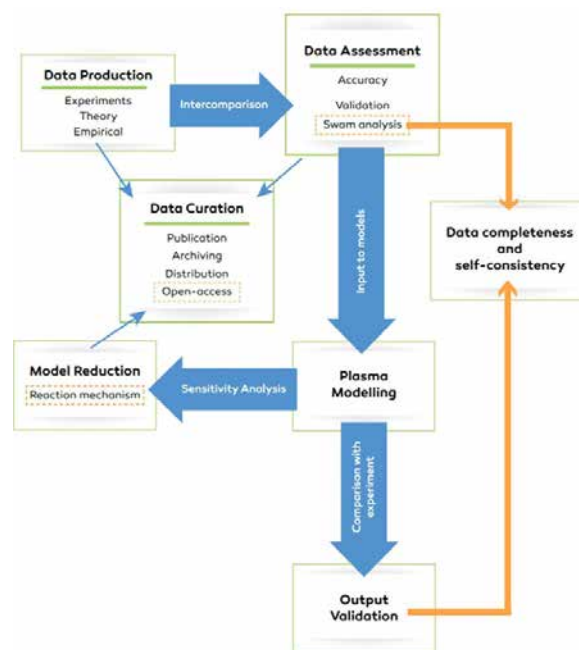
Data Production
Experiments
Theory
Empirical

Intercomparison

Data Assessment
Accuracy
Validation
Swam analysis

Data Curation
Publication
Archiving
Distribution
Open-access

Input to models

Data completeness and self-consistency

Model Reduction
Reaction mechanism

Sensitivity Analysis

Plasma Modelling

Comparison with experiment

Output Validation